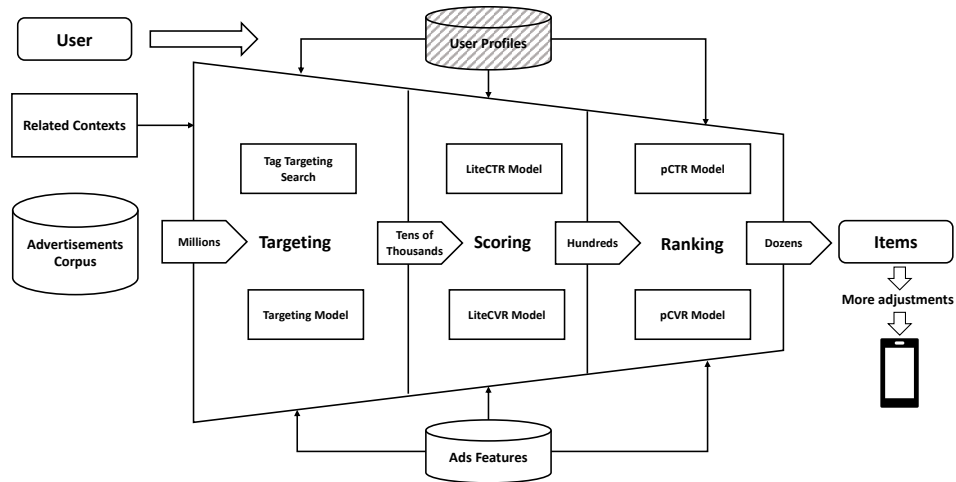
User

User Profiles

Related Contexts

Advertisements Corpus

Tag Targeting Search

LiteCTR Model

pCTR Model

Millions

Targeting

Tens of Thousands

Scoring

Hundreds

Ranking

Dozens

Items

More adjustments

Targeting Model

LiteCVR Model

pCVR Model

Ads Features